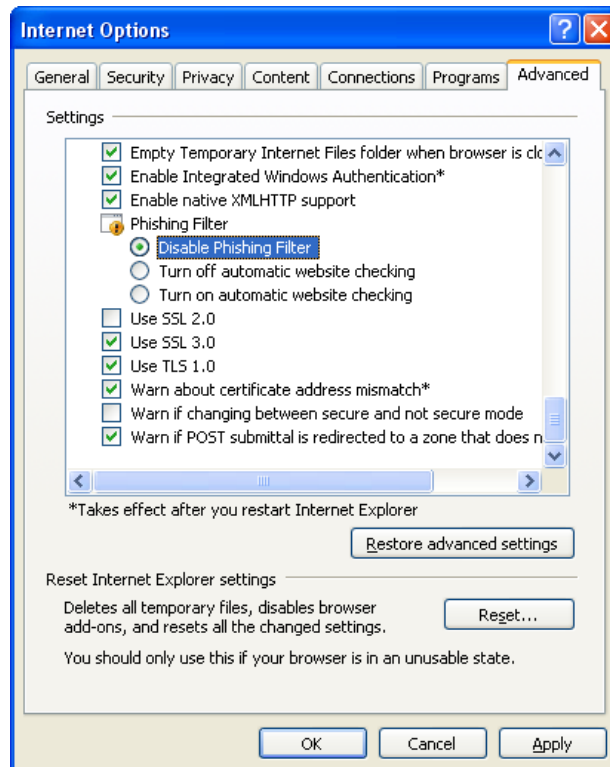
Internet Options

General | Security | Privacy | Content | Connections | Programs | Advanced

Settings

Empty Temporary Internet Files folder when browser is clo
Enable Integrated Windows Authentication*
Enable native XMLHTTP support
Phishing Filter
Disable Phishing Filter
Turn off automatic website checking
Turn on automatic website checking
Use SSL 2.0
Use SSL 3.0
Use TLS 1.0
Warn about certificate address mismatch*
Warn if changing between secure and not secure mode
Warn if POST submittal is redirected to a zone that does n

*Takes effect after you restart Internet Explorer

Restore advanced settings

Reset Internet Explorer settings

Deletes all temporary files, disables browser add-ons, and resets all the changed settings.

Reset...

You should only use this if your browser is in an unusable state.

OK | Cancel | Apply